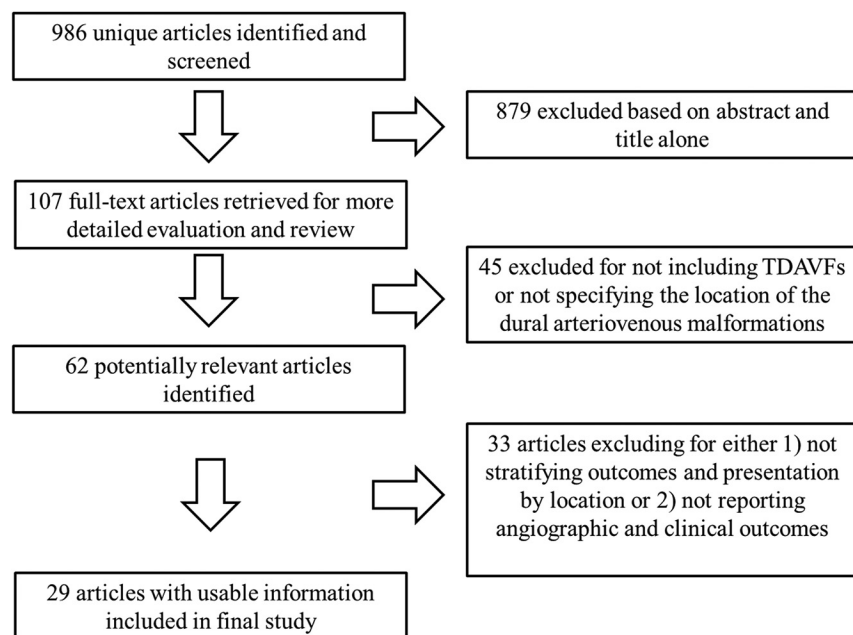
986 unique articles identified and screened

879 excluded based on abstract and title alone

107 full-text articles retrieved for more detailed evaluation and review

45 excluded for not including TDAVFs or not specifying the location of the dural arteriovenous malformations

62 potentially relevant articles identified

33 articles excluding for either 1) not stratifying outcomes and presentation by location or 2) not reporting angiographic and clinical outcomes

29 articles with usable information included in final study